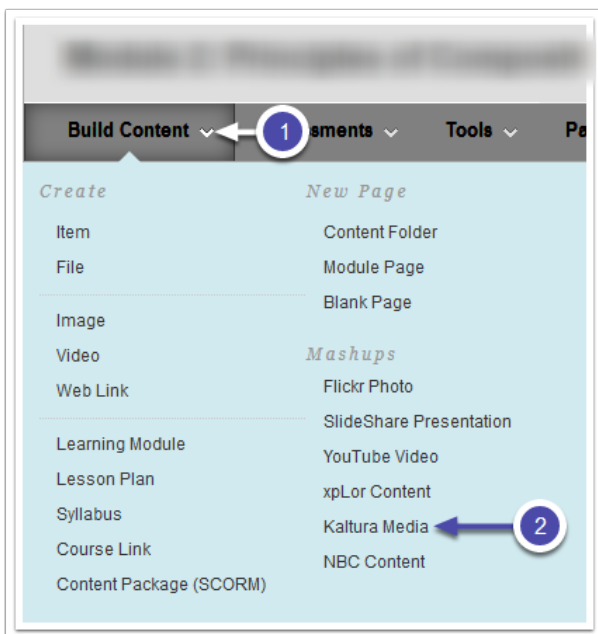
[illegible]

Build Content 1 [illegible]ssments Tools Pa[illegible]

Create

Item

File

Image

Video

Web Link

Learning Module

Lesson Plan

Syllabus

Course Link

Content Package (SCORM)

New Page

Content Folder

Module Page

Blank Page

Mashups

Flickr Photo

SlideShare Presentation

YouTube Video

xpLor Content

Kaltura Media 2

NBC Content